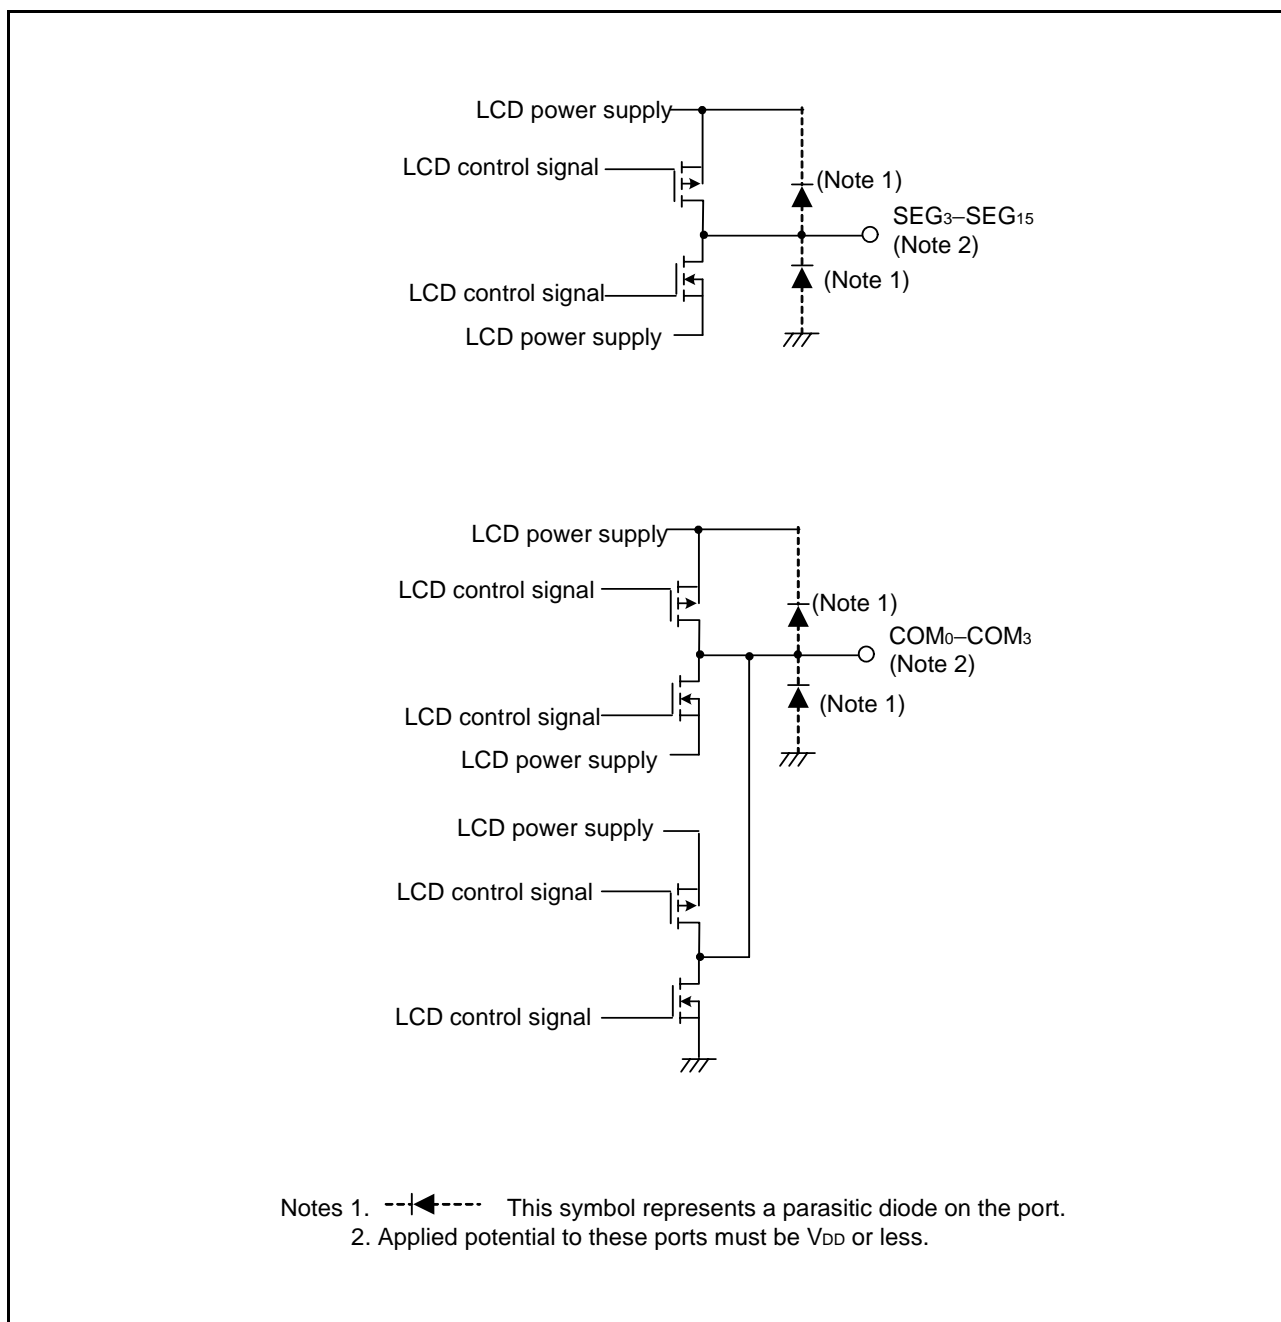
LCD power supply

LCD control signal

(Note 1)

SEG$_3$–SEG$_{15}$
(Note 2)

(Note 1)

LCD control signal

LCD power supply

LCD power supply

LCD control signal

(Note 1)

COM$_0$–COM$_3$
(Note 2)

(Note 1)

LCD control signal

LCD power supply

LCD power supply

LCD control signal

LCD control signal

Notes 1. This symbol represents a parasitic diode on the port.
2. Applied potential to these ports must be V$_{DD}$ or less.